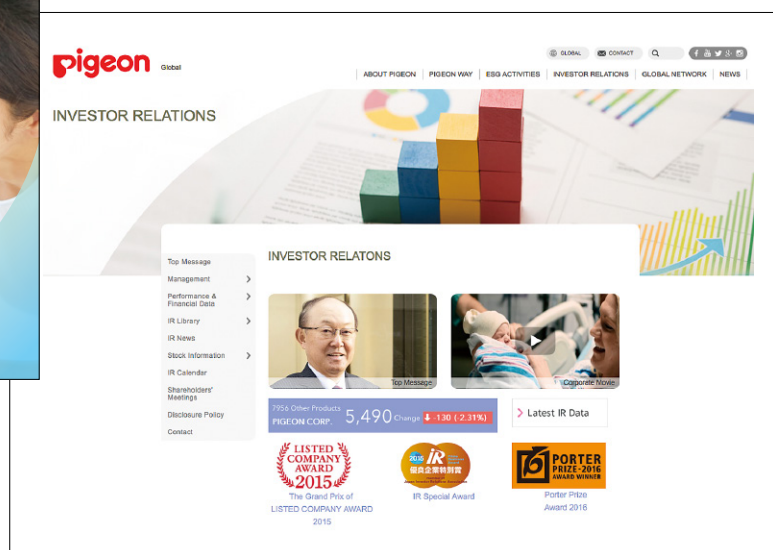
Pigeon Global

GLOBAL CONTACT

ABOUT PIGEON | PIGEON WAY | ESG ACTIVITIES | INVESTOR RELATIONS | GLOBAL NETWORK | NEWS

INVESTOR RELATIONS

Top Message
Management
Performance & Financial Data
IR Library
IR News
Stock Information
IR Calendar
Shareholders' Meetings
Disclosure Policy
Contact

INVESTOR RELATONS

Top Message

Corporate Movie

7956 Other Products PIGEON CORP. 5,490 Change -130 (-2.31%)

Latest IR Data

LISTED COMPANY AWARD 2015
The Grand Prix of LISTED COMPANY AWARD 2015

2015 IR 優良企業特別賞
IR Special Award

PORTER PRIZE • 2016 AWARD WINNER
Porter Prize Award 2016